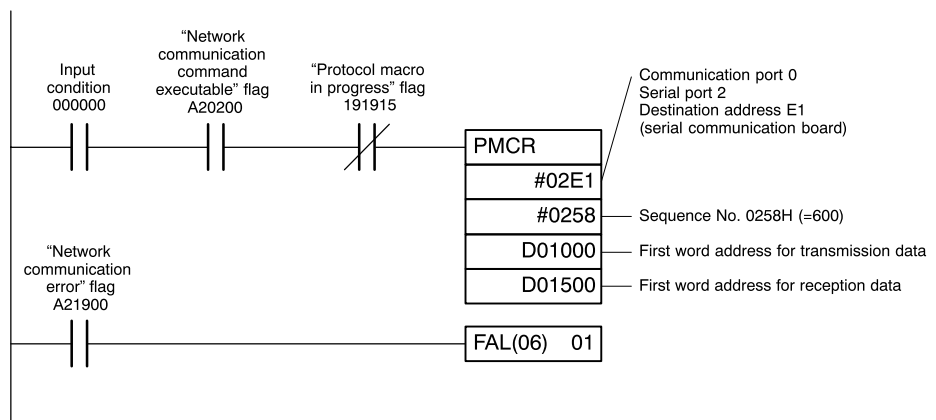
Input condition 000000

“Network communication command executable” flag A20200

“Protocol macro in progress” flag 191915

PMCR

#02E1

#0258

D01000

D01500

Communication port 0
Serial port 2
Destination address E1
(serial communication board)

Sequence No. 0258H (=600)

First word address for transmission data

First word address for reception data

“Network communication error” flag A21900

FAL(06) 01